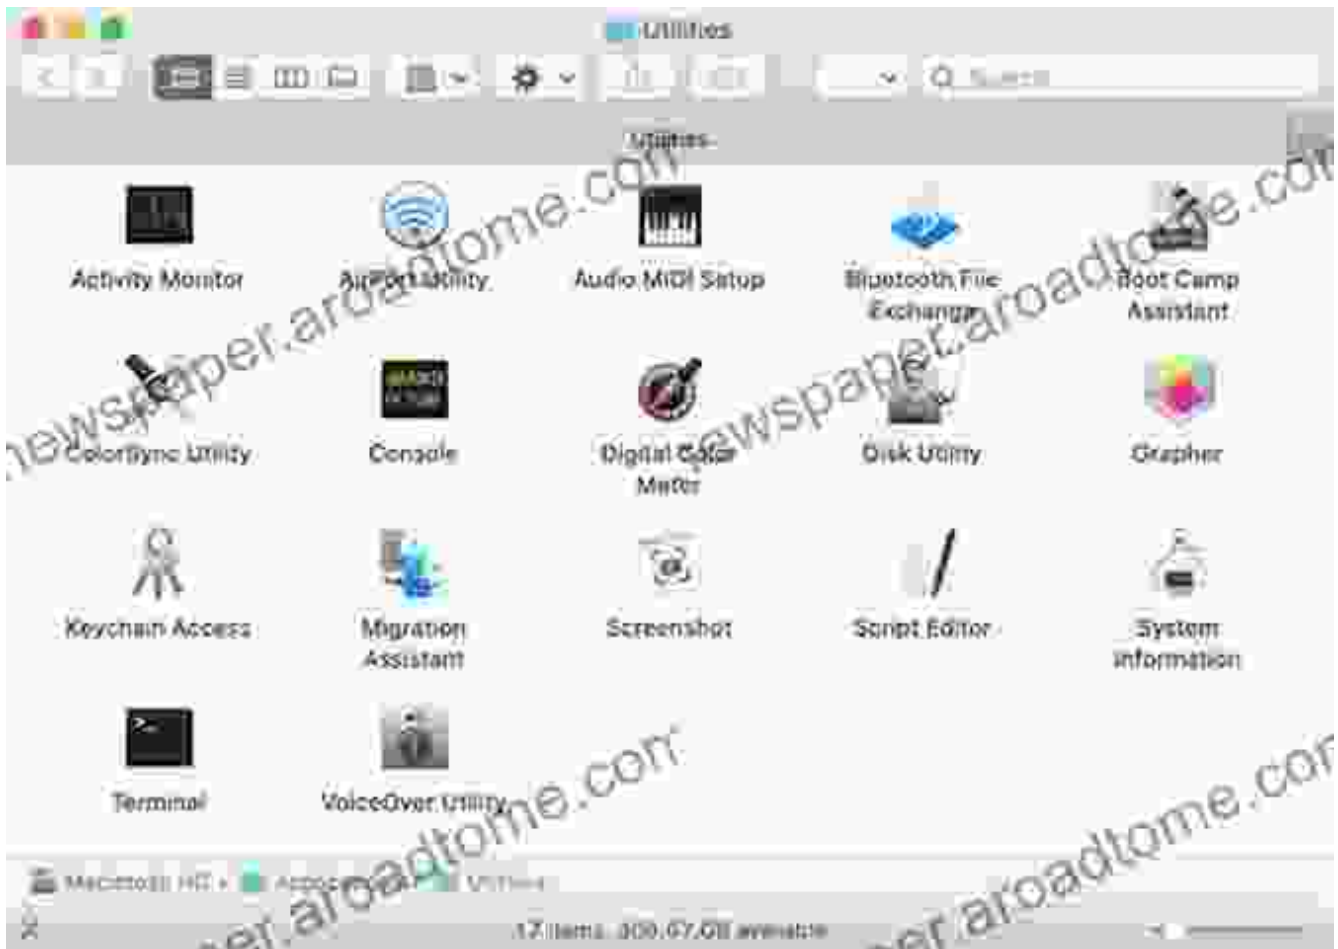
Utilities

Search

Utilities

Activity Monitor

AirPort Utility

Audio MIDI Setup

Bluetooth File Exchange

Boot Camp Assistant

ColorSync Utility

Console

Digital Color Meter

Disk Utility

Grapher

Keychain Access

Migration Assistant

Screenshot

Script Editor

System Information

Terminal

VoiceOver Utility

Macintosh HD › Applications › Utilities

17 items, 300.07 GB available

newspaper.aroadtome.com
newspaper.aroadtome.com
newspaper.aroadtome.com
newspaper.aroadtome.com